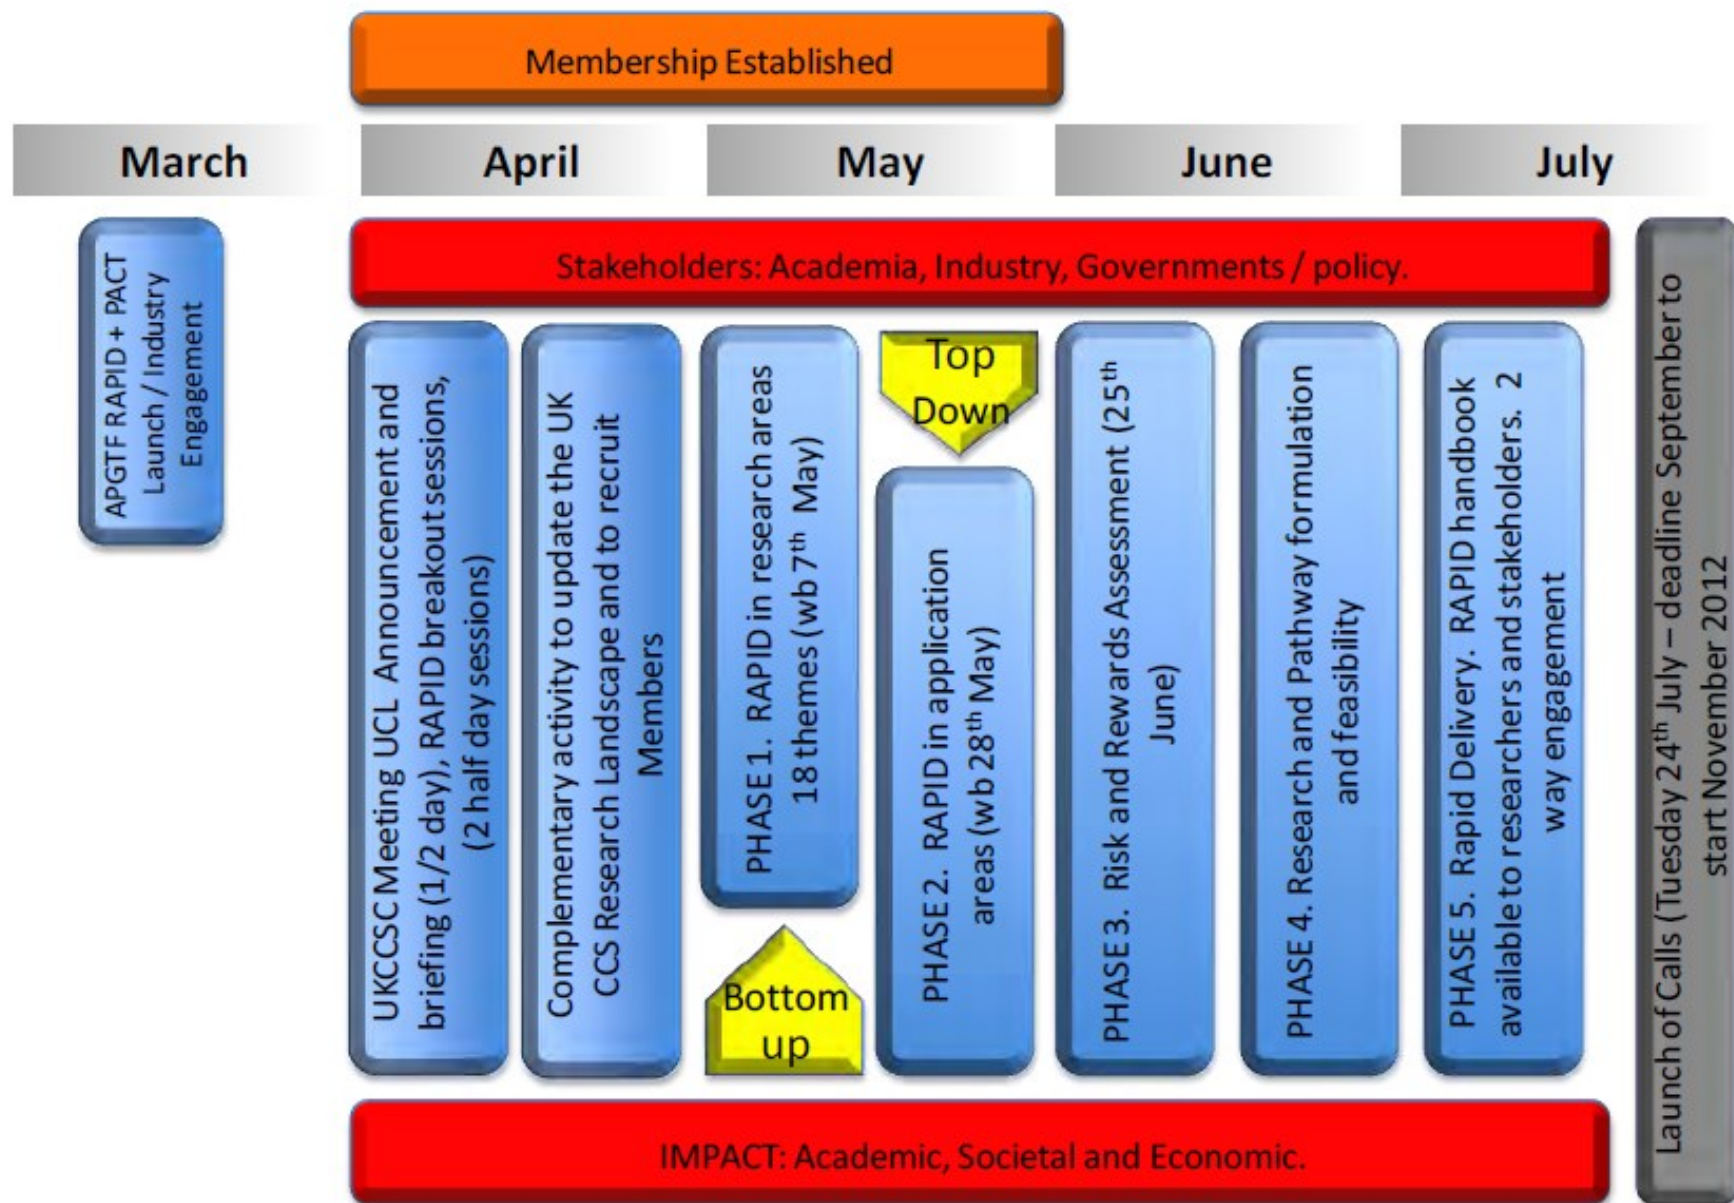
Membership Established

March

April

May

June

July

APGTF RAPID + PACT Launch / Industry Engagement

Stakeholders: Academia, Industry, Governments / policy.

UKCCSC Meeting UCL Announcement and briefing (1/2 day), RAPID breakout sessions, (2 half day sessions)

Complementary activity to update the UK CCS Research Landscape and to recruit Members

PHASE 1. RAPID in research areas 18 themes (wb $7^{th}$ May)

Bottom up

Top Down

PHASE 2. RAPID in application areas (wb $28^{th}$ May)

PHASE 3. Risk and Rewards Assessment ($25^{th}$ June)

PHASE 4. Research and Pathway formulation and feasibility

PHASE 5. Rapid Delivery. RAPID handbook available to researchers and stakeholders. 2 way engagement

Launch of Calls (Tuesday $24^{th}$ July – deadline September to start November 2012

IMPACT: Academic, Societal and Economic.